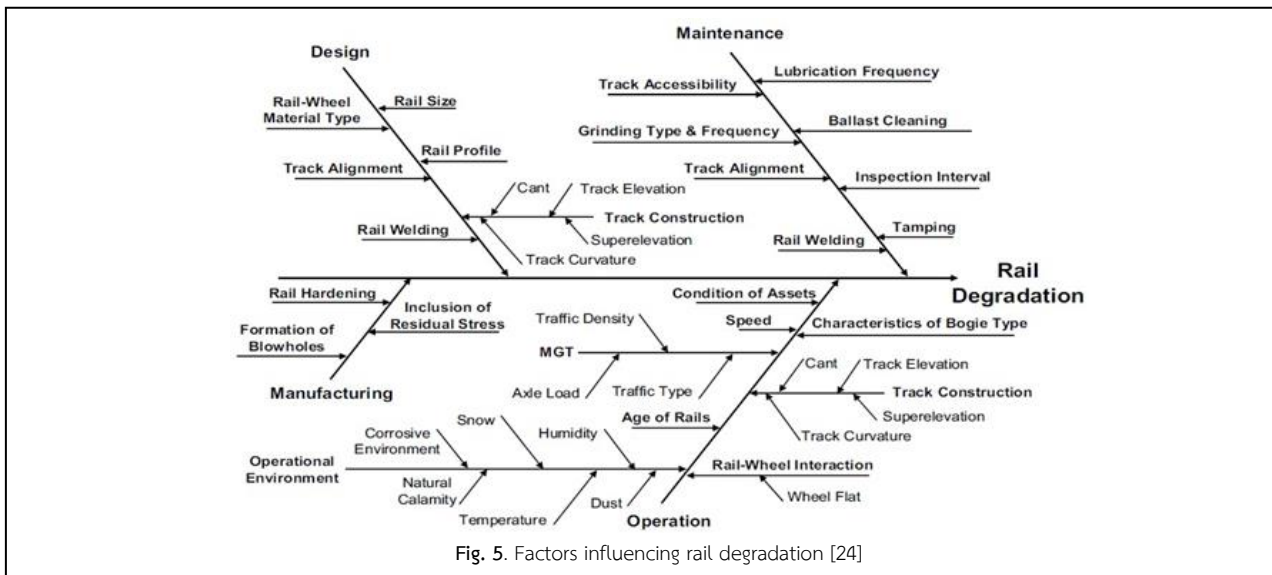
Design

Rail Size

Rail-Wheel Material Type

Rail Profile

Track Alignment

Cant

Track Elevation

Track Construction

Rail Welding

Superelevation

Track Curvature

Maintenance

Lubrication Frequency

Track Accessibility

Grinding Type & Frequency

Ballast Cleaning

Track Alignment

Inspection Interval

Tamping

Rail Welding

Rail Degradation

Rail Hardening

Inclusion of Residual Stress

Formation of Blowholes

Manufacturing

Condition of Assets

Traffic Density

Speed

Characteristics of Bogie Type

MGT

Cant

Track Elevation

Axle Load

Traffic Type

Track Construction

Superelevation

Age of Rails

Track Curvature

Snow

Corrosive Environment

Humidity

Operational Environment

Rail-Wheel Interaction

Natural Calamity

Wheel Flat

Dust

Temperature

Operation

Fig. 5. Factors influencing rail degradation [24]